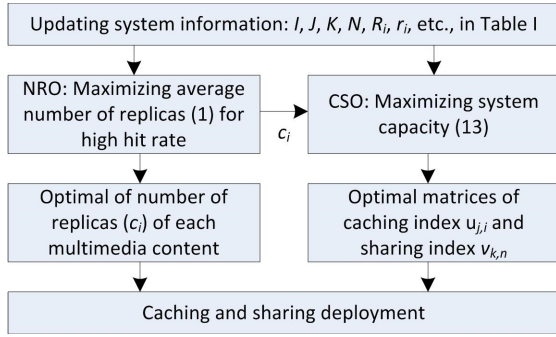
Updating system information: $I$, $J$, $K$, $N$, $R_i$, $r_i$, etc., in Table I

NRO: Maximizing average number of replicas (1) for high hit rate

$c_i$

CSO: Maximizing system capacity (13)

Optimal of number of replicas ($c_i$) of each multimedia content

Optimal matrices of caching index $u_{j,i}$ and sharing index $v_{k,n}$

Caching and sharing deployment